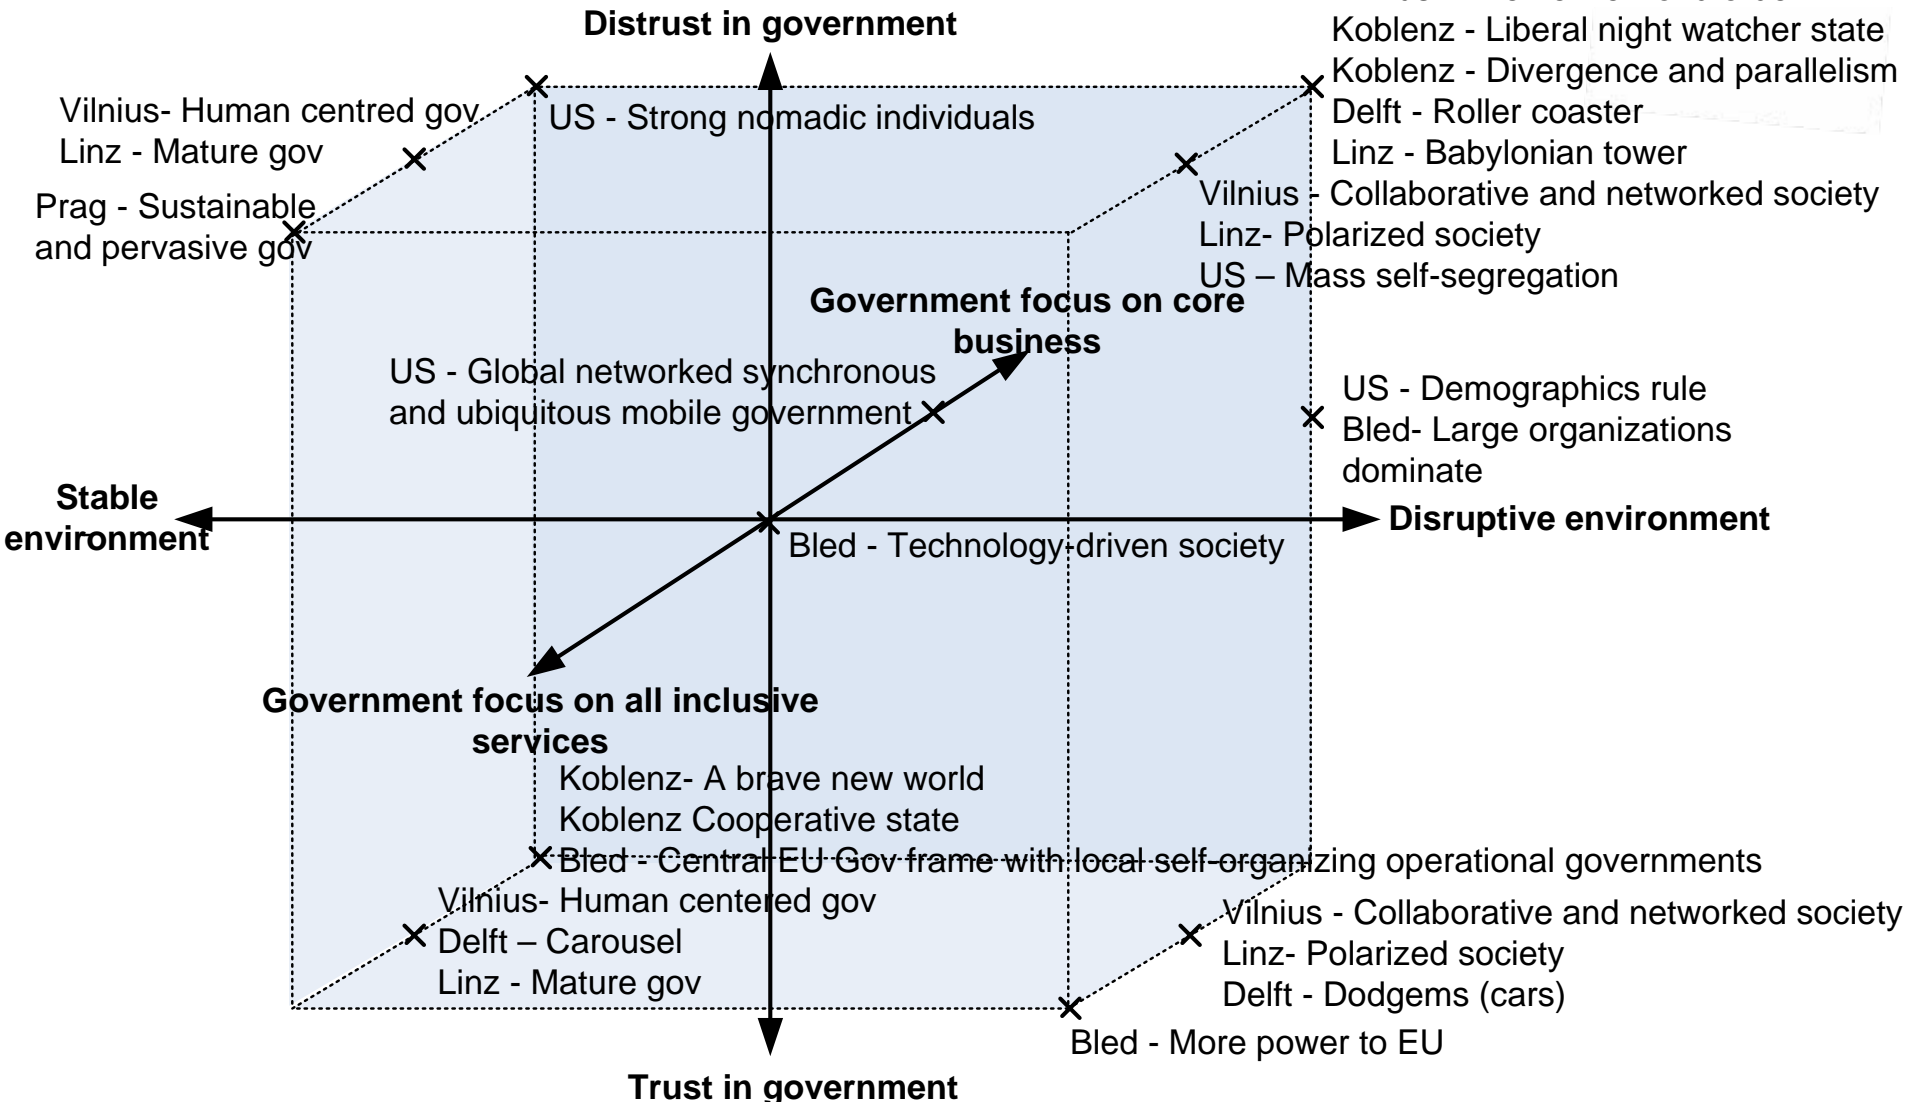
Distrust in government

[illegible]
Koblenz - Liberal night watcher state
Koblenz - Divergence and parallelism
Delft - Roller coaster
Linz - Babylonian tower

Vilnius- Human centred gov
Linz - Mature gov

US - Strong nomadic individuals

Prag - Sustainable and pervasive gov

Vilnius - Collaborative and networked society
Linz- Polarized society
US – Mass self-segregation

Government focus on core business

US - Global networked synchronous and ubiquitous mobile government

US - Demographics rule
Bled- Large organizations dominate

Stable environment

Disruptive environment

Bled - Technology-driven society

Government focus on all inclusive services

Koblenz- A brave new world
Koblenz Cooperative state
Bled - Central EU Gov frame with local self-organizing operational governments

Vilnius- Human centered gov
Delft – Carousel
Linz - Mature gov

Vilnius - Collaborative and networked society
Linz- Polarized society
Delft - Dodgems (cars)

Bled - More power to EU

Trust in government